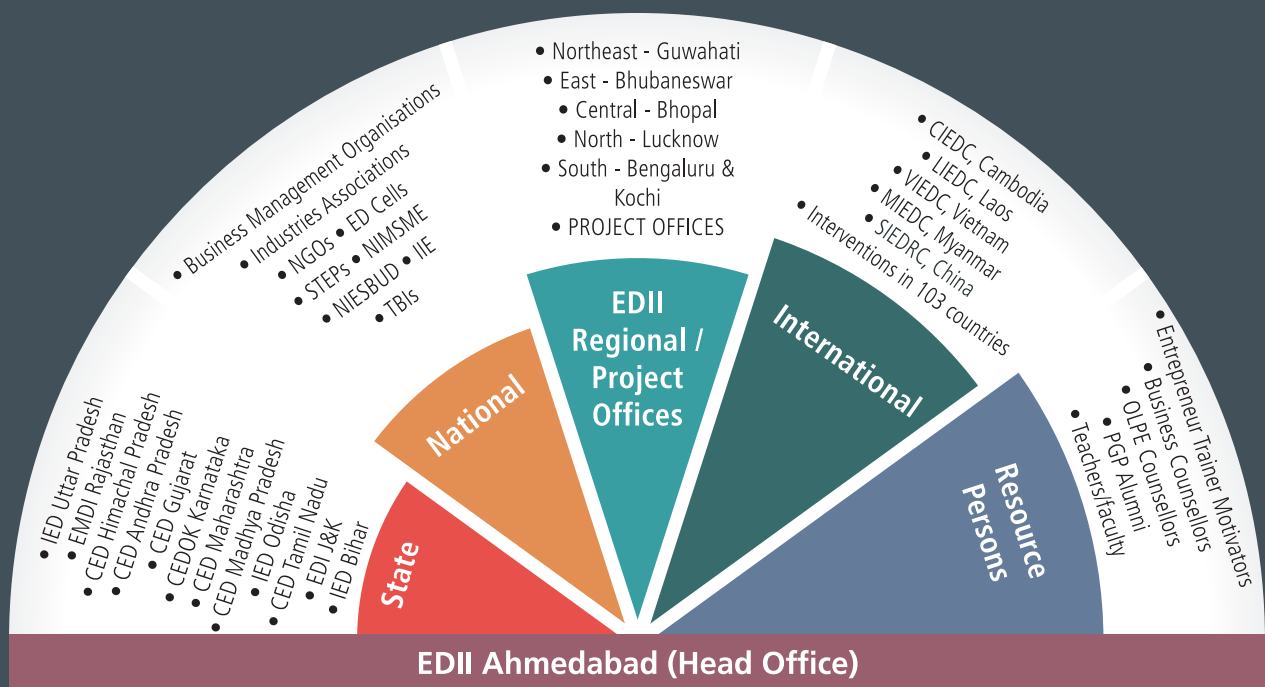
• IED Uttar Pradesh
• EMDI Rajasthan
• CED Himachal Pradesh
• CED Andhra Pradesh
• CED Gujarat
• CEDOK Karnataka
• CED Maharashtra
• CED Madhya Pradesh
• IED Odisha
• CED Tamil Nadu
• EDI J&K
• IED Bihar

• Business Management Organisations
• Industries Associations
• NGOs • ED Cells
• STEPs • NIMSME
• NIESBUD • IIE
• TBIs

• Northeast - Guwahati
• East - Bhubaneswar
• Central - Bhopal
• North - Lucknow
• South - Bengaluru & Kochi
• PROJECT OFFICES

• CIEDC, Cambodia
• LIEDC, Laos
• VIEDC, Vietnam
• MIEDC, Myanmar
• SIEDRC, China
• Interventions in 103 countries

• Entrepreneur Trainer Motivators
• Business Counsellors
• OLPE Counsellors
• PGP Alumni
• Teachers/faculty

State

National

EDII Regional / Project Offices

International

Resource Persons

EDII Ahmedabad (Head Office)